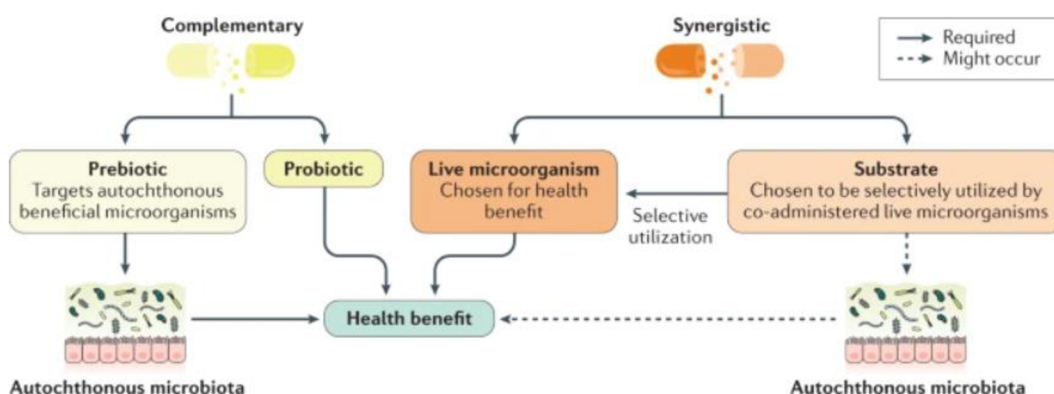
Complementary

Synergistic

Required
Might occur

Prebiotic
Targets autochthonous beneficial microorganisms

Probiotic

Live microorganism
Chosen for health benefit

Selective utilization

Substrate
Chosen to be selectively utilized by co-administered live microorganisms

Health benefit

Autochthonous microbiota

Autochthonous microbiota